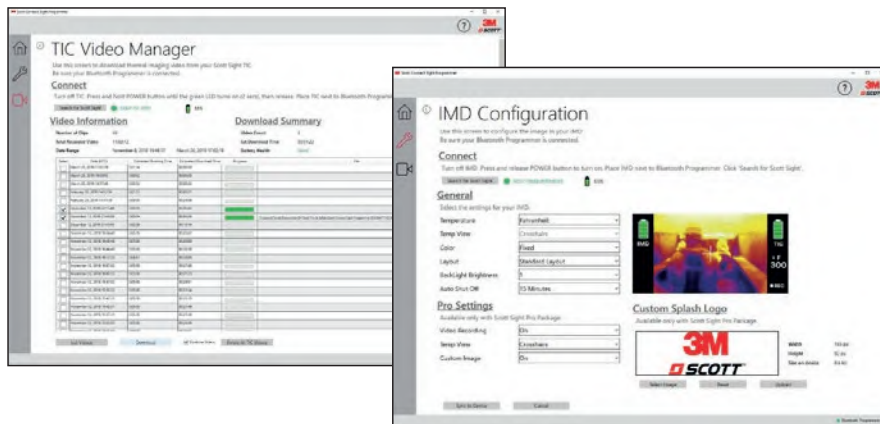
Scott Sight Programmer

?

3M SCOTT

TIC Video Manager

Use this screen to download thermal imaging video from your Scott Sight TIC. Be sure your Bluetooth Programmer is connected.

Connect

Turn off TIC. Press and hold POWER button until the green LED turns on (2 sec), then release. Place TIC next to Bluetooth Programmer.

Search for Scott Sight

Video Information

Number of Clips

Total Recorded Time

Date Range

Download Summary

Video Count

1st Download Time

Battery Health

Good

Exit Videos

Download

Delete TIC Videos

Scott Sight Programmer

?

3M SCOTT

IMD Configuration

Use this screen to configure the image in your IMD. Be sure your Bluetooth Programmer is connected.

Connect

Turn off IMD. Press and release POWER button to turn on. Place IMD next to Bluetooth Programmer. Click 'Search for Scott Sight'.

Search for Scott Sight

General

Select the settings for your IMD.

| | |
|---|---|
| Temperature | Fahrenheit |
| Temp View | Crosshairs |
| Color | Fixed |
| Layout | Standard Layout |
| SoftLight Brightness | 1 |
| Auto Shut Off | 15 Minutes |

IMD

TIC

300

Pro Settings

Available only with Scott Sight Pro Package

| | |
|---|---|
| Video Recording | On |
| Temp View | Crosshairs |
| Custom Image | On |

Custom Splash Logo

Available only with Scott Sight Pro Package

3M SCOTT

Width

Height

Size on device

Select Image

Reset

Upload

Sync to Device

Cancel